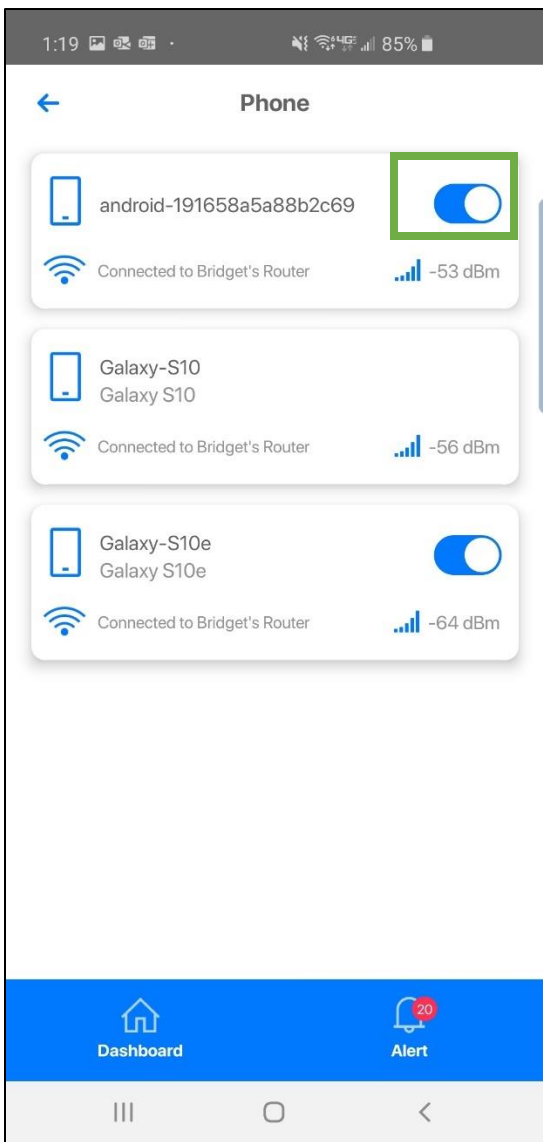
1:19 85%

Phone

android-191658a5a88b2c69

Connected to Bridget's Router -53 dBm

Galaxy-S10
Galaxy S10

Connected to Bridget's Router -56 dBm

Galaxy-S10e
Galaxy S10e

Connected to Bridget's Router -64 dBm

Dashboard

20
Alert